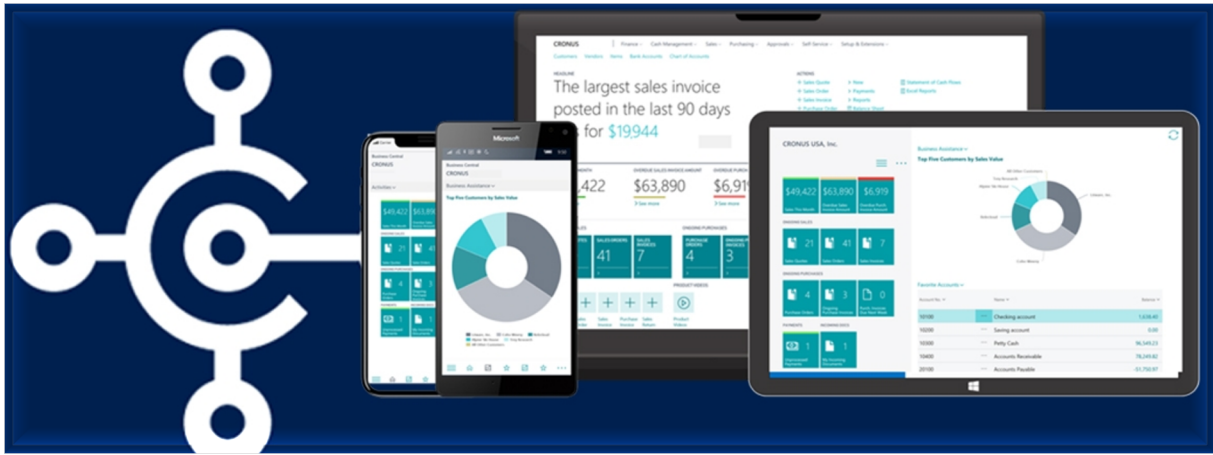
CRONUS | Finance | Cash Management | Sales | Purchasing | Approvals | Self Service | Setup & Extensions

Customers Vendors Items Bank Accounts Chart of Accounts

HEADLINE

The largest sales invoice posted in the last 90 days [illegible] for $19,944

ACTIONS

Sales Quote
Sales Order
Sales Invoice
Purchase Order
New
Payments
Reports
Balance Sheet
Statement of Cash Flows
Excel Reports

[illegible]422
OVERDUE SALES INVOICE AMOUNT
$63,890
See more
OVERDUE PURCH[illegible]
$6,91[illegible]
See more

SALES ORDERS
41
SALES INVOICES
7
ONGOING PURCHASES
PURCHASE ORDERS
4
ONGOING PURCH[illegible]
3

PRODUCT VIDEOS

Sales Invoice
Purchase Invoice
Sales Return
Product Videos

Microsoft

Business Central
CRONUS

Business Assistance

Top Five Customers by Sales Value

Business Central
CRONUS

Activities

$49,422
$63,890

21
41

4
3

CRONUS USA, Inc.

$49,422
$63,890
$6,919

ONGOING SALES

21
41
7

ONGOING PURCHASES

4
3
0

PAYMENTS
INCOMING DOCS

1
1

Business Assistance

Top Five Customers by Sales Value

Favorite Accounts

| Account No. | Name | Balance |
|---|---|---|
| 10100 | Checking account | 1,638.40 |
| 10200 | Saving account | 0.00 |
| 10300 | Petty Cash | 96,549.23 |
| 10400 | Accounts Receivable | 78,249.82 |
| 20100 | Accounts Payable | -51,750.97 |